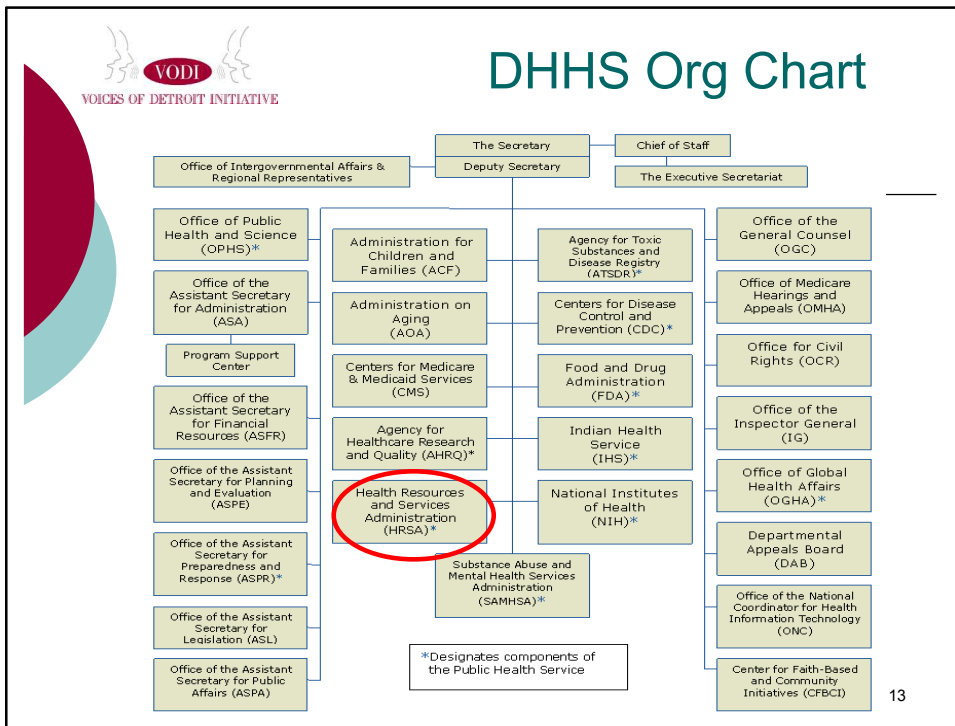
VODI
VOICES OF DETROIT INITIATIVE

DHHS Org Chart

The Secretary
Chief of Staff
Deputy Secretary
Office of Intergovernmental Affairs & Regional Representatives
The Executive Secretariat

Office of Public Health and Science (OPHS)*
Office of the Assistant Secretary for Administration (ASA)
Program Support Center
Office of the Assistant Secretary for Financial Resources (ASFR)
Office of the Assistant Secretary for Planning and Evaluation (ASPE)
Office of the Assistant Secretary for Preparedness and Response (ASPR)*
Office of the Assistant Secretary for Legislation (ASL)
Office of the Assistant Secretary for Public Affairs (ASPA)

Administration for Children and Families (ACF)
Administration on Aging (AOA)
Centers for Medicare & Medicaid Services (CMS)
Agency for Healthcare Research and Quality (AHRQ)*
Health Resources and Services Administration (HRSA)*

Agency for Toxic Substances and Disease Registry (ATSDR)*
Centers for Disease Control and Prevention (CDC)*
Food and Drug Administration (FDA)*
Indian Health Service (IHS)*
National Institutes of Health (NIH)*
Substance Abuse and Mental Health Services Administration (SAMHSA)*

Office of the General Counsel (OGC)
Office of Medicare Hearings and Appeals (OMHA)
Office for Civil Rights (OCR)
Office of the Inspector General (IG)
Office of Global Health Affairs (OGHA)*
Departmental Appeals Board (DAB)
Office of the National Coordinator for Health Information Technology (ONC)
Center for Faith-Based and Community Initiatives (CFBCI)

*Designates components of the Public Health Service

13